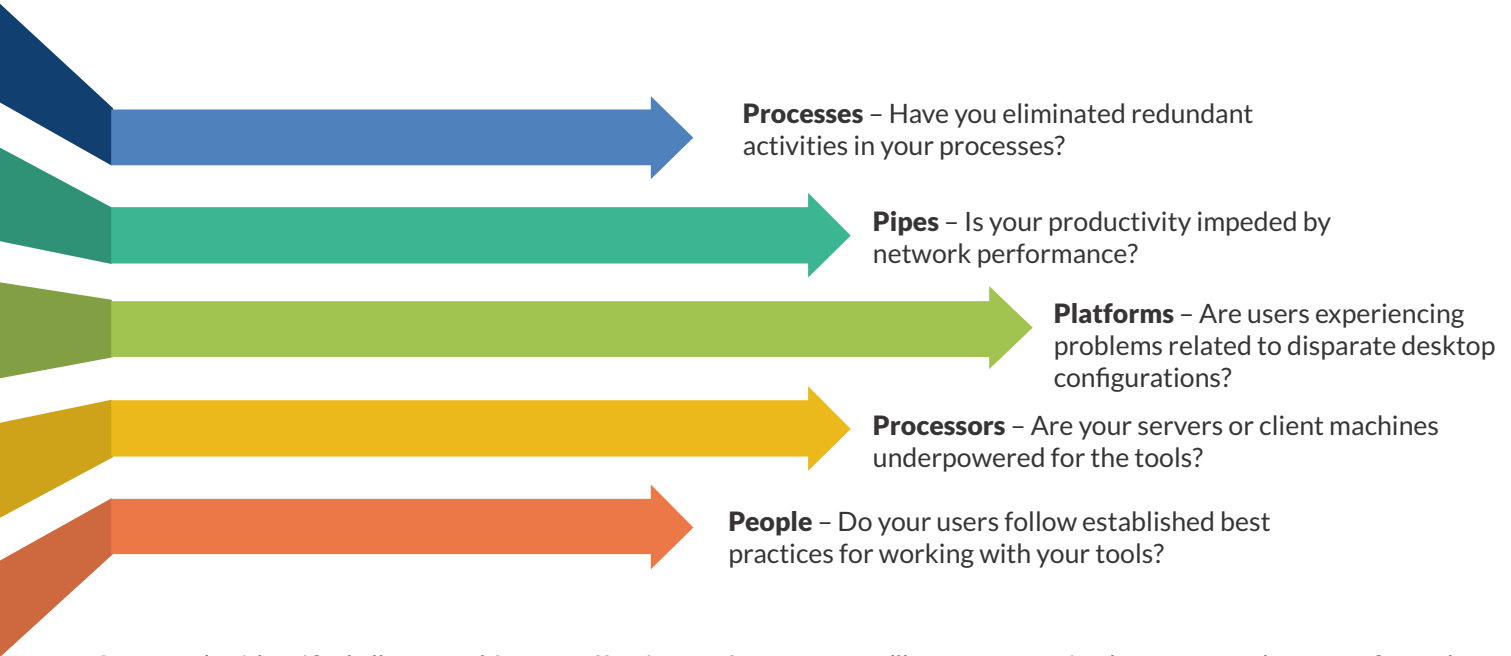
**Processes** – Have you eliminated redundant activities in your processes?

**Pipes** – Is your productivity impeded by network performance?

**Platforms** – Are users experiencing problems related to disparate desktop configurations?

**Processors** – Are your servers or client machines underpowered for the tools?

**People** – Do your users follow established best practices for working with your tools?

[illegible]